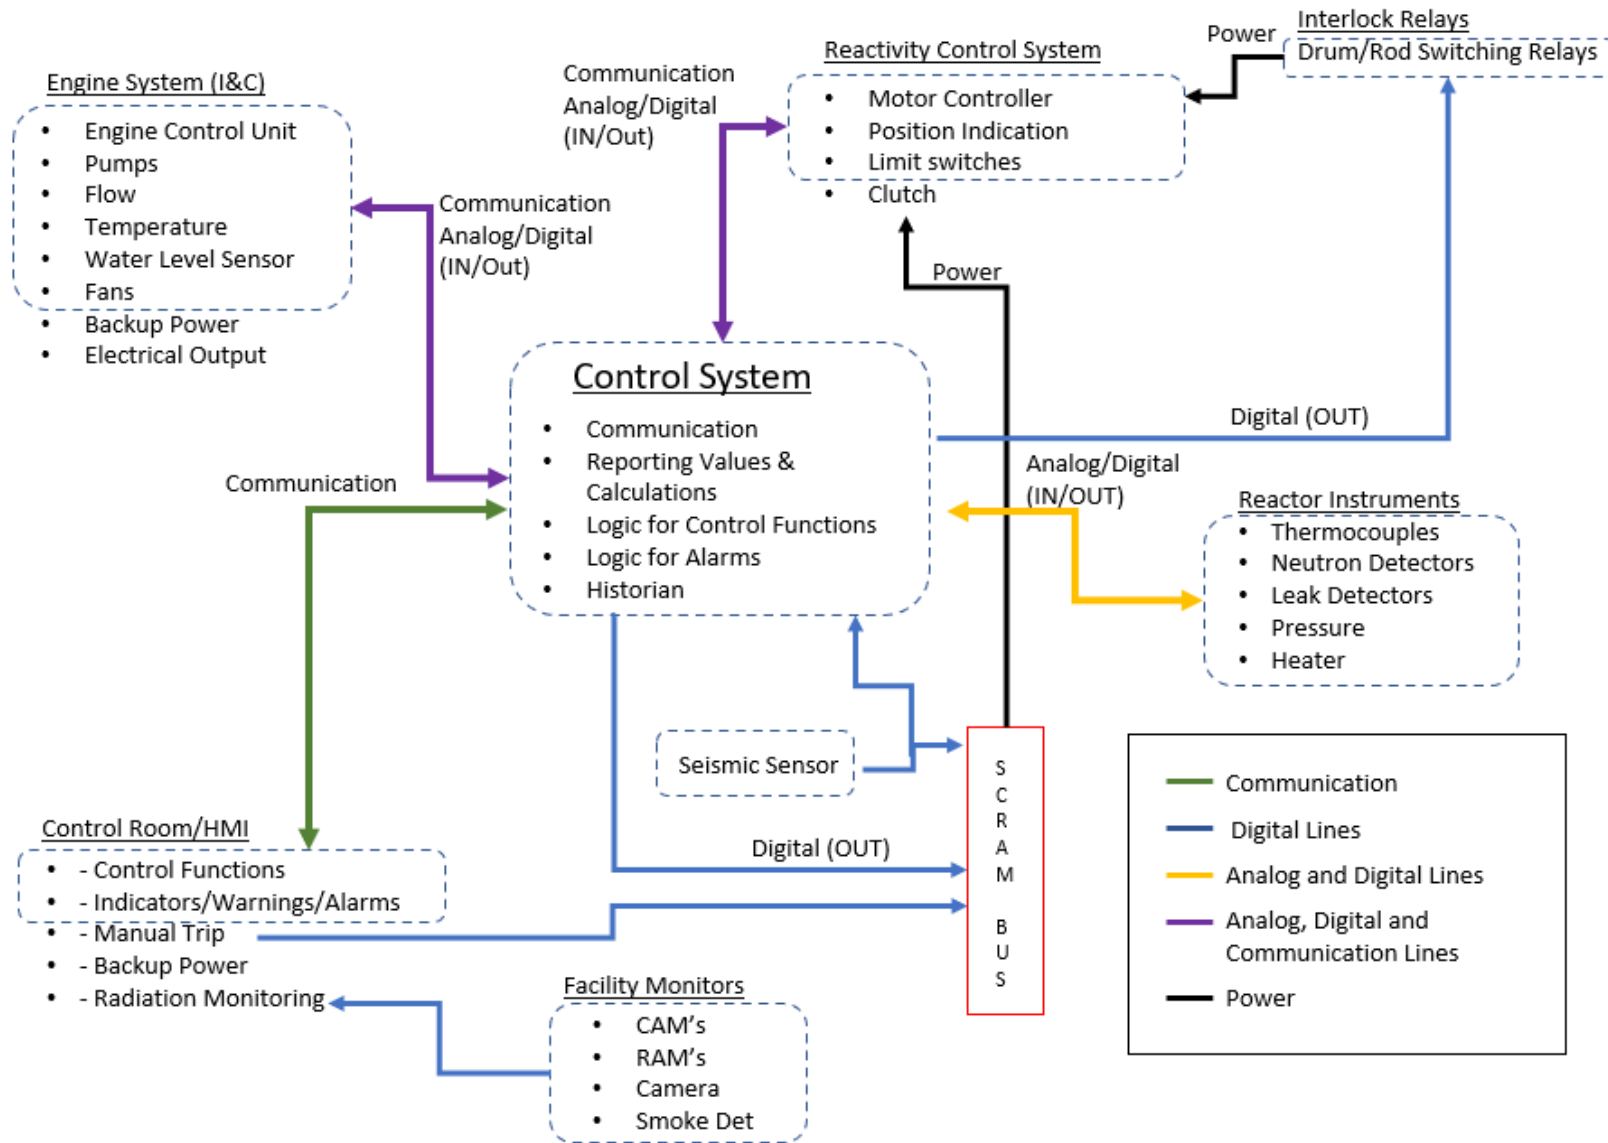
Engine System (I&C)
- Engine Control Unit
- Pumps
- Flow
- Temperature
- Water Level Sensor
- Fans
- Backup Power
- Electrical Output

Communication
Analog/Digital
(IN/Out)

Communication
Analog/Digital
(IN/Out)

Reactivity Control System
- Motor Controller
- Position Indication
- Limit switches
- Clutch

Power

Interlock Relays
Drum/Rod Switching Relays

Power

Control System
- Communication
- Reporting Values & Calculations
- Logic for Control Functions
- Logic for Alarms
- Historian

Digital (OUT)

Analog/Digital
(IN/OUT)

Communication

Reactor Instruments
- Thermocouples
- Neutron Detectors
- Leak Detectors
- Pressure
- Heater

Seismic Sensor

S
C
R
A
M

B
U
S

Digital (OUT)

Control Room/HMI
- - Control Functions
- - Indicators/Warnings/Alarms
- - Manual Trip
- - Backup Power
- - Radiation Monitoring

Facility Monitors
- CAM’s
- RAM’s
- Camera
- Smoke Det

Communication
Digital Lines
Analog and Digital Lines
Analog, Digital and Communication Lines
Power